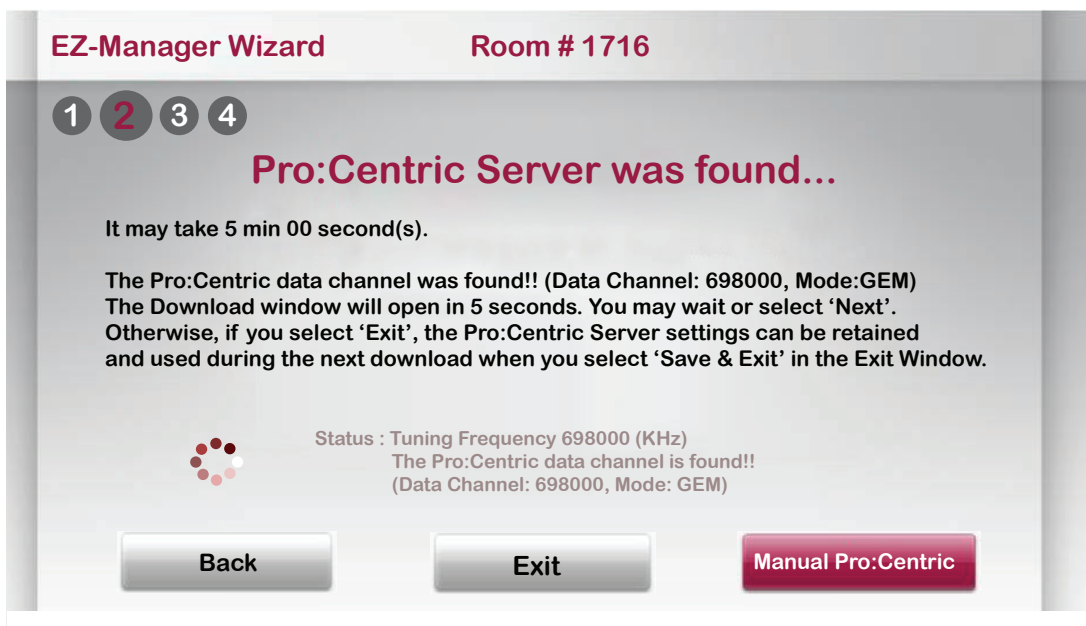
EZ-Manager Wizard Room # 1716

1 2 3 4

Pro:Centric Server was found...

It may take 5 min 00 second(s).

The Pro:Centric data channel was found!! (Data Channel: 698000, Mode:GEM)
The Download window will open in 5 seconds. You may wait or select 'Next'.
Otherwise, if you select 'Exit', the Pro:Centric Server settings can be retained and used during the next download when you select 'Save & Exit' in the Exit Window.

Status : Tuning Frequency 698000 (KHz)
The Pro:Centric data channel is found!!
(Data Channel: 698000, Mode: GEM)

Back

Exit

Manual Pro:Centric